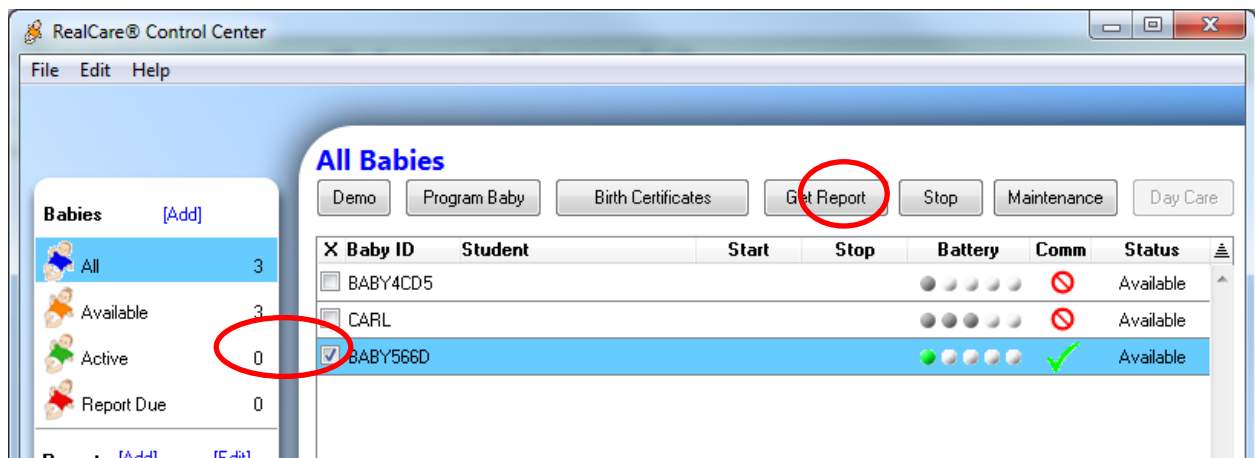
RealCare® Control Center

File Edit Help

Babies [Add]

All 3

Available 3

Active 0

Report Due 0

All Babies

Demo | Program Baby | Birth Certificates | Get Report | Stop | Maintenance | Day Care

| X | Baby ID | Student | Start | Stop | Battery | Comm | Status |
|---|---|---|---|---|---|---|---|
| | BABY4CD5 | | | | | | Available |
| | CARL | | | | | | Available |
| | BABY566D | | | | | | Available |

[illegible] [Add] [Edit]